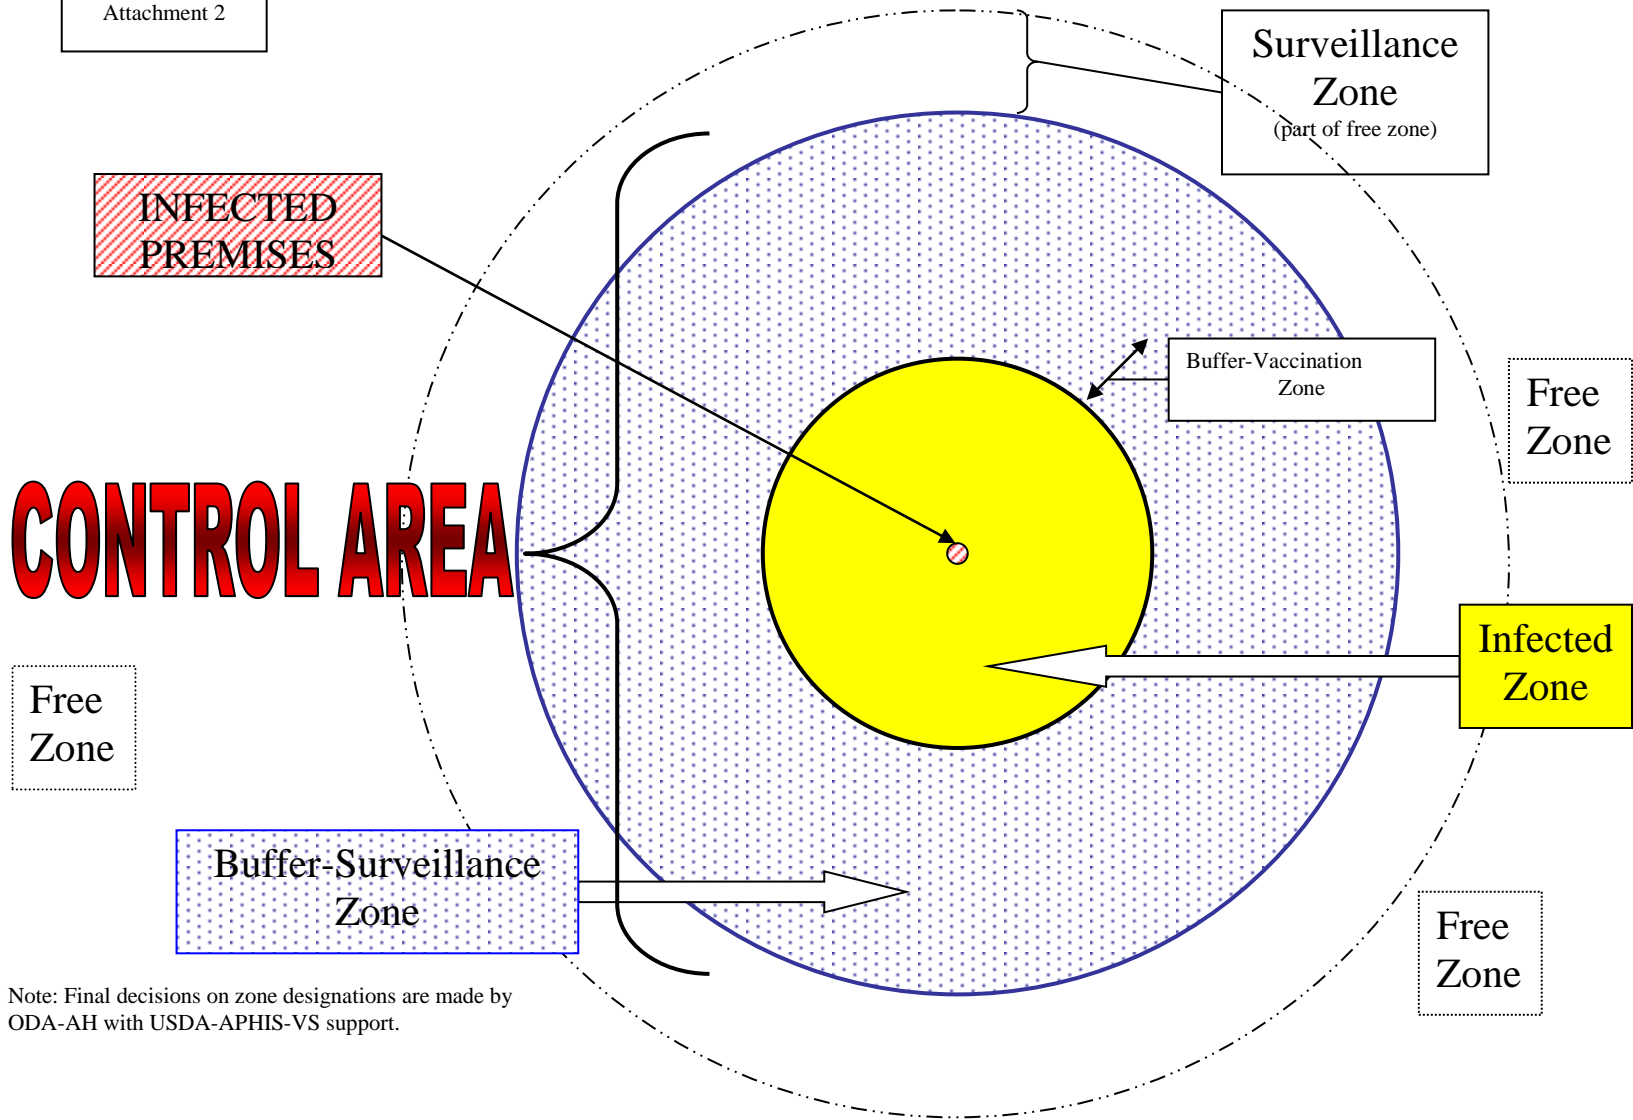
Attachment 2

Surveillance Zone
(part of free zone)

INFECTED PREMISES

Buffer-Vaccination Zone

Free Zone

CONTROL AREA

Infected Zone

Free Zone

Buffer-Surveillance Zone

Free Zone

Note: Final decisions on zone designations are made by ODA-AH with USDA-APHIS-VS support.